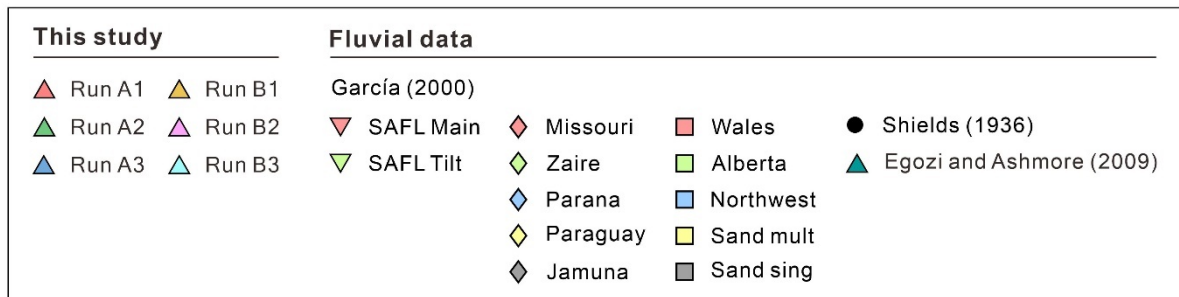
This study

Run A1
Run B1
Run A2
Run B2
Run A3
Run B3

Fluvial data

García (2000)

SAFL Main
SAFL Tilt

Missouri
Zaire
Parana
Paraguay
Jamuna

Wales
Alberta
Northwest
Sand mult
Sand sing

Shields (1936)
Egozi and Ashmore (2009)